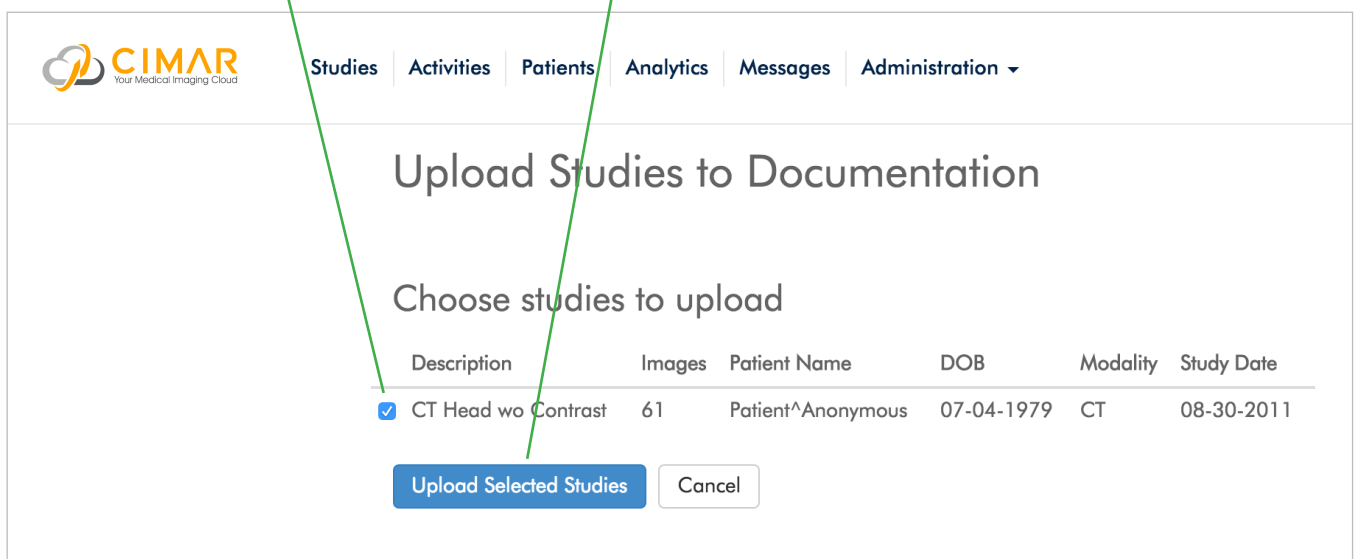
CIMAR
Your Medical Imaging Cloud

Studies | Activities | Patients | Analytics | Messages | Administration

Upload Studies to Documentation

Choose studies to upload

| | Description | Images | Patient Name | DOB | Modality | Study Date |
|---|---|---|---|---|---|---|
| ☑ | CT Head wo Contrast | 61 | Patient^Anonymous | 07-04-1979 | CT | 08-30-2011 |

Upload Selected Studies
Cancel